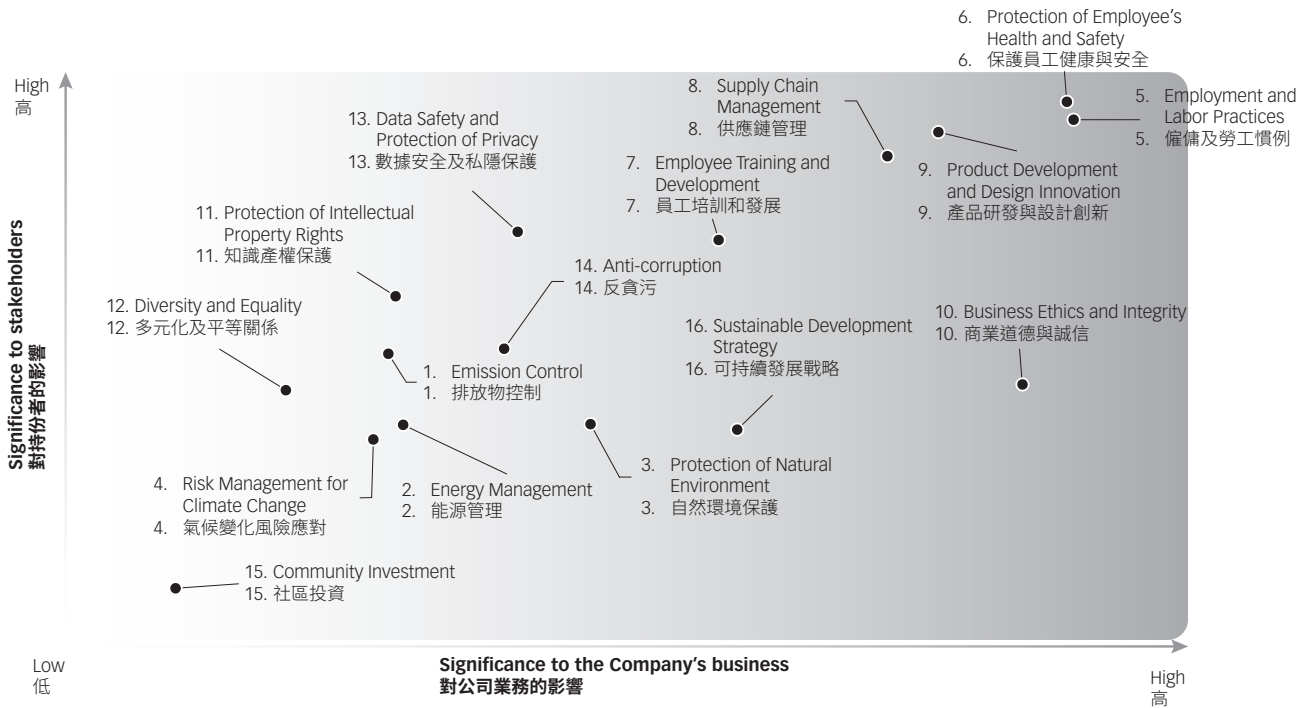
6. Protection of Employee's Health and Safety
6. 保護員工健康與安全

High
高

8. Supply Chain Management
8. 供應鏈管理

5. Employment and Labor Practices
5. 僱傭及勞工慣例

13. Data Safety and Protection of Privacy
13. 數據安全及私隱保護

7. Employee Training and Development
7. 員工培訓和發展

9. Product Development and Design Innovation
9. 產品研發與設計創新

11. Protection of Intellectual Property Rights
11. 知識產權保護

14. Anti-corruption
14. 反貪污

12. Diversity and Equality
12. 多元化及平等關係

10. Business Ethics and Integrity
10. 商業道德與誠信

Significance to stakeholders
對持份者的影響

16. Sustainable Development Strategy
16. 可持續發展戰略

1. Emission Control
1. 排放物控制

3. Protection of Natural Environment
3. 自然環境保護

4. Risk Management for Climate Change
4. 氣候變化風險應對

2. Energy Management
2. 能源管理

15. Community Investment
15. 社區投資

Low
低

Significance to the Company's business
對公司業務的影響

High
高